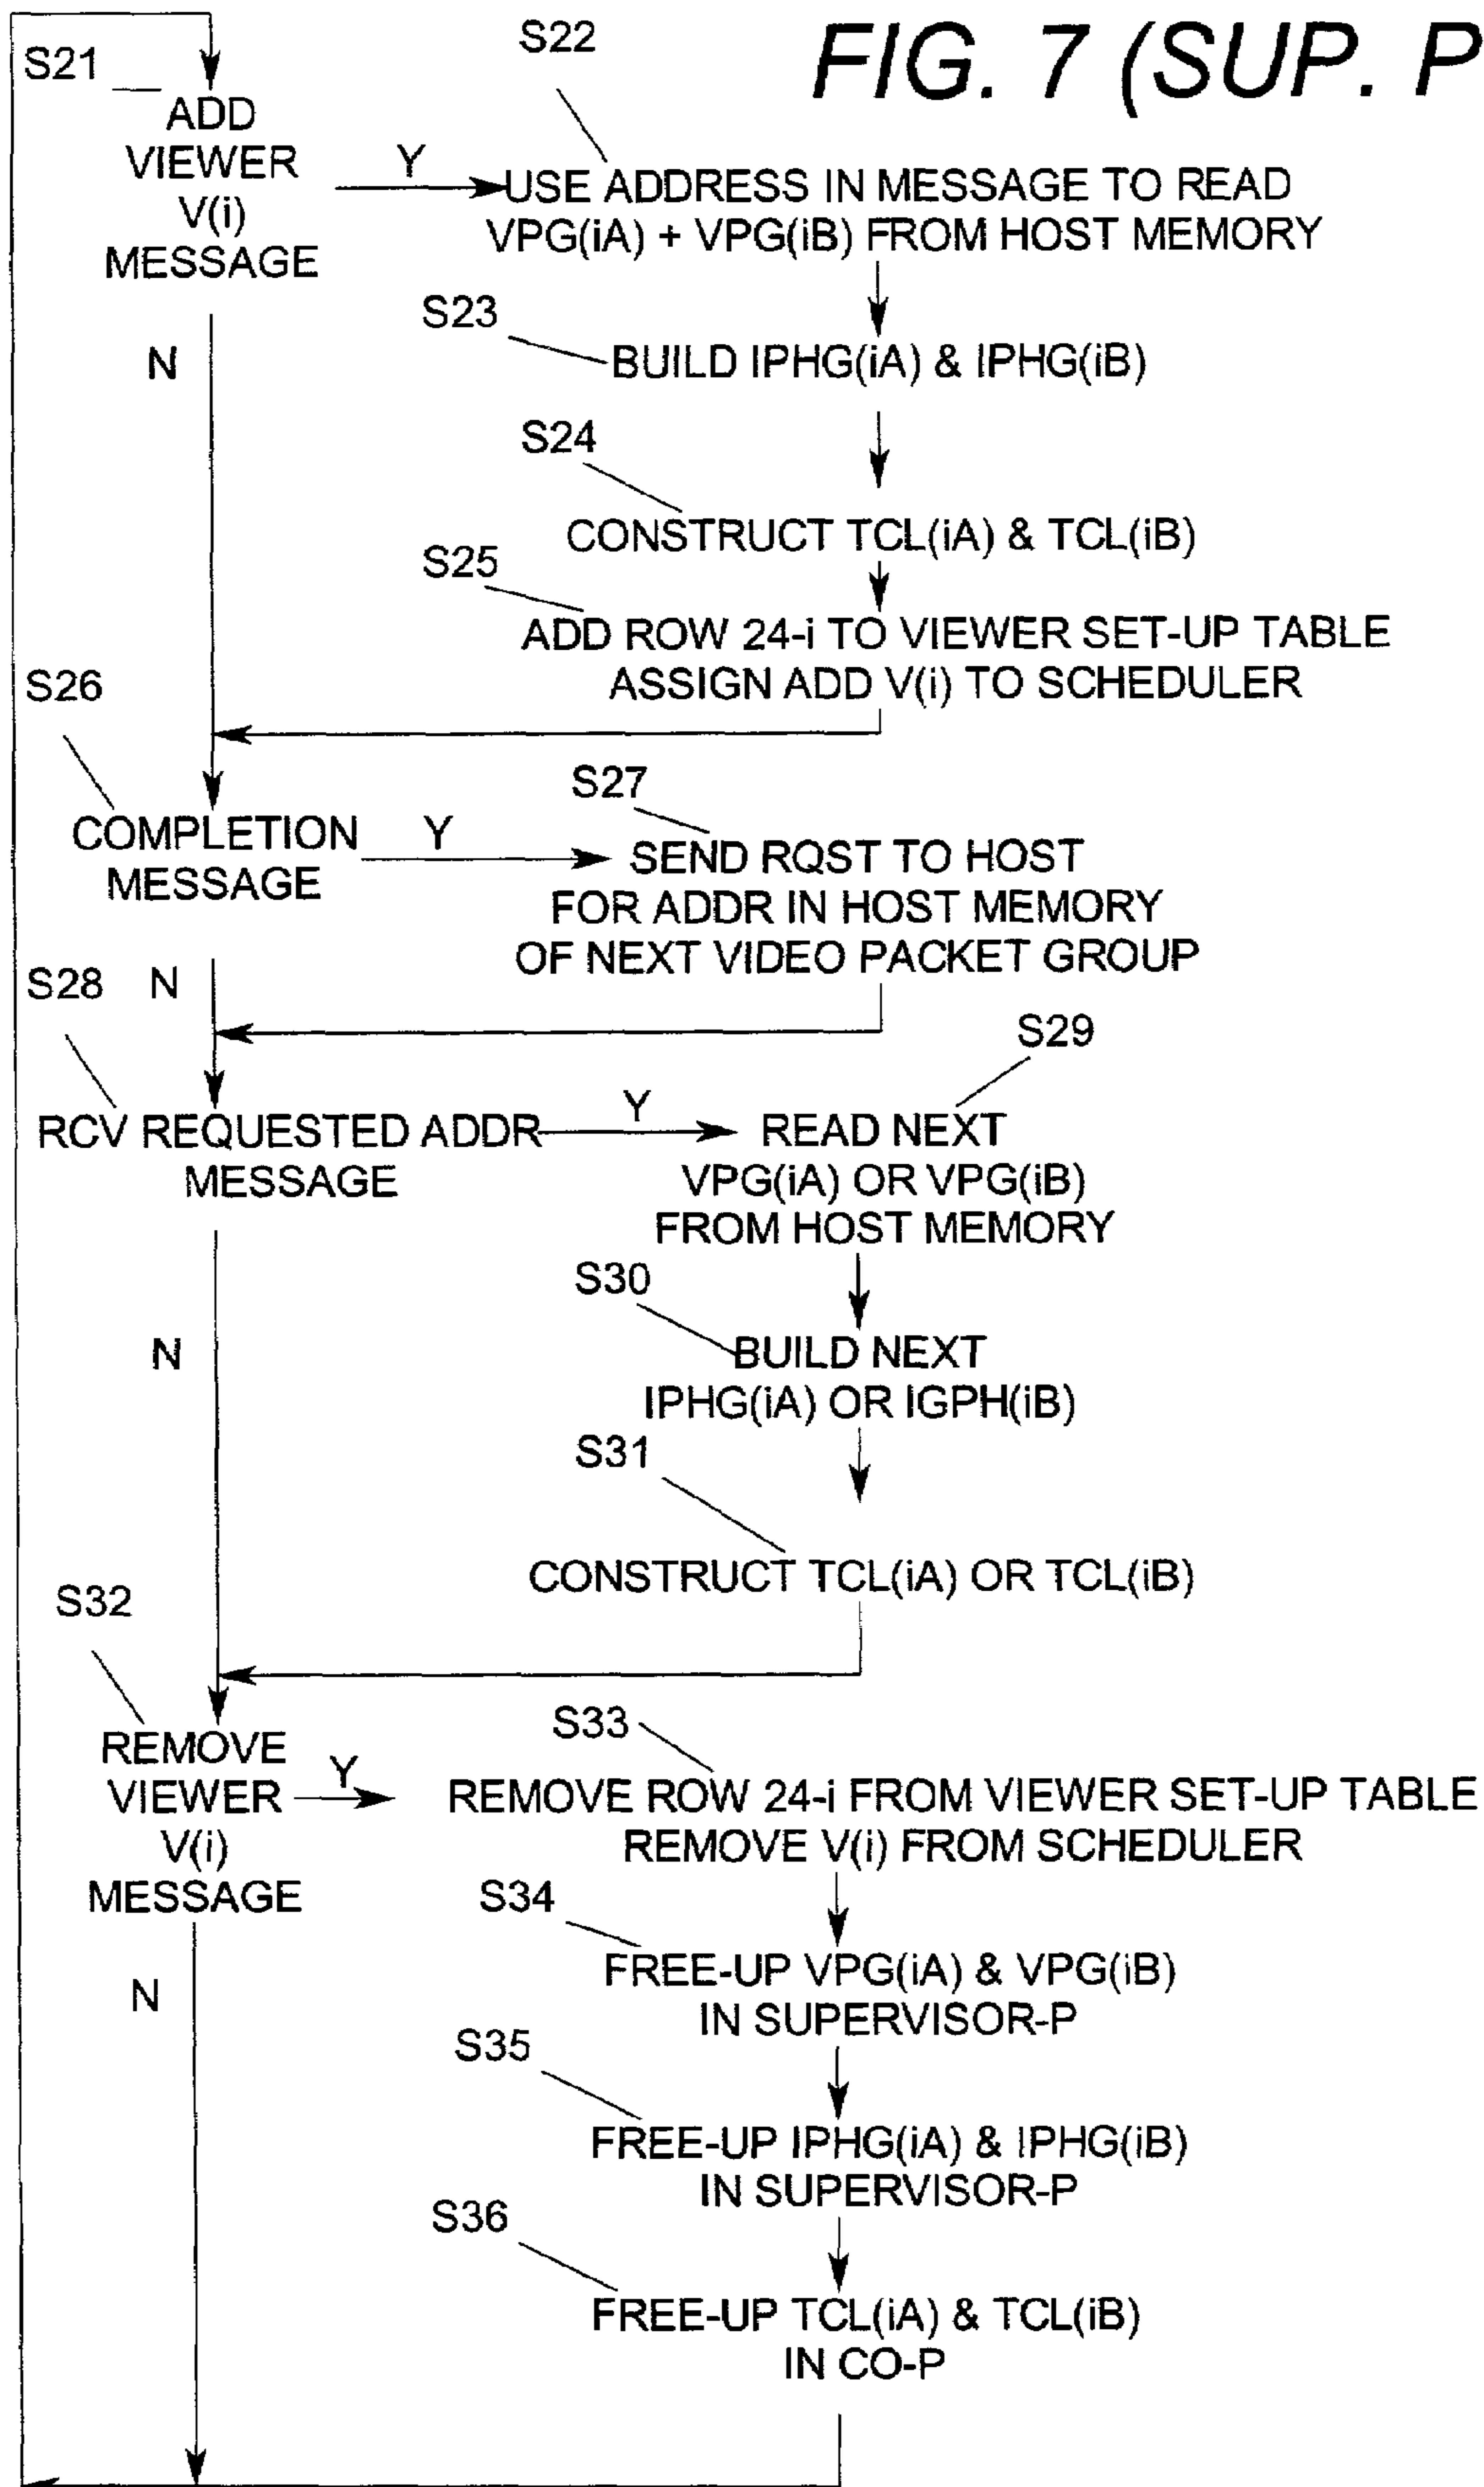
FIG. 7 (SUP. P

S21
ADD VIEWER V(i) MESSAGE

S22
Y
USE ADDRESS IN MESSAGE TO READ VPG(iA) + VPG(iB) FROM HOST MEMORY

N

S23
BUILD IPHG(iA) & IPHG(iB)

S24
CONSTRUCT TCL(iA) & TCL(iB)

S25
ADD ROW 24-i TO VIEWER SET-UP TABLE
ASSIGN ADD V(i) TO SCHEDULER

S26
COMPLETION MESSAGE

Y

S27
SEND RQST TO HOST FOR ADDR IN HOST MEMORY OF NEXT VIDEO PACKET GROUP

S28
N

RCV REQUESTED ADDR MESSAGE

Y

S29
READ NEXT VPG(iA) OR VPG(iB) FROM HOST MEMORY

N

S30
BUILD NEXT IPHG(iA) OR IGPH(iB)

S31
CONSTRUCT TCL(iA) OR TCL(iB)

S32
REMOVE VIEWER V(i) MESSAGE

Y

S33
REMOVE ROW 24-i FROM VIEWER SET-UP TABLE
REMOVE V(i) FROM SCHEDULER

N

S34
FREE-UP VPG(iA) & VPG(iB) IN SUPERVISOR-P

S35
FREE-UP IPHG(iA) & IPHG(iB) IN SUPERVISOR-P

S36
FREE-UP TCL(iA) & TCL(iB) IN CO-P